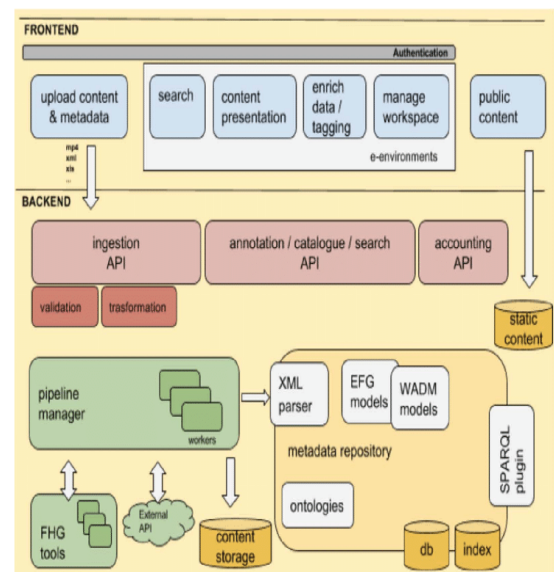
FRONTEND

Authentication

upload content & metadata

mp4
xml
xls
...

search

content presentation

enrich data / tagging

manage workspace

e-environments

public content

BACKEND

ingestion API

annotation / catalogue / search API

accounting API

validation

trasformation

static content

pipeline manager

workers

XML parser

EFG models

WADM models

metadata repository

SPARQL plugin

FHG tools

External API

content storage

ontologies

db

index